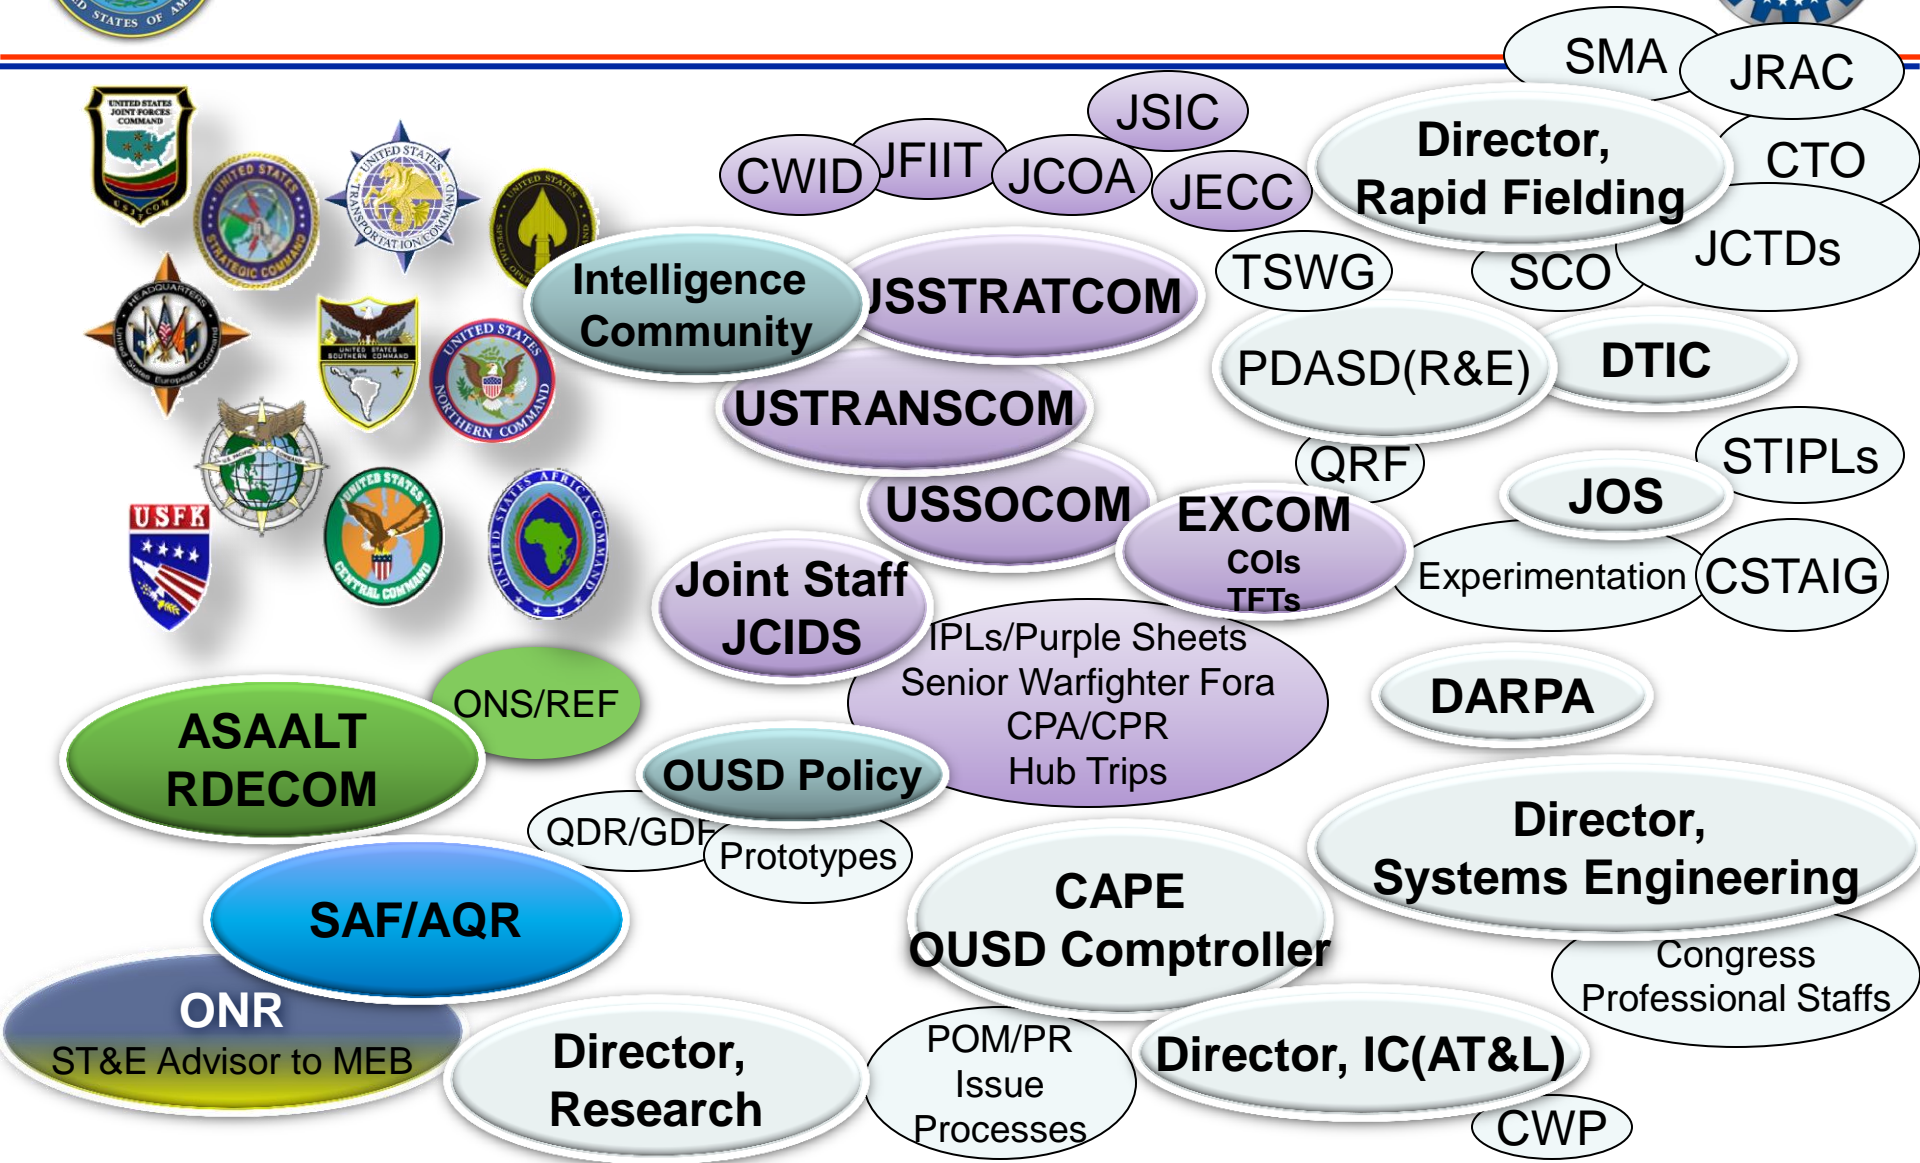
STATES OF AM

SMA
JRAC
JSIC
Director, Rapid Fielding
CTO
CWID
JFIIT
JCOA
JECC
JCTDs
TSWG
SCO
Intelligence Community
USSTRATCOM
PDASD(R&E)
DTIC
USTRANSCOM
QRF
STIPLs
JOS
USSOCOM
EXCOM
COIs
TFTs
Experimentation
CSTAIG
Joint Staff JCIDS
IPLs/Purple Sheets
Senior Warfighter Fora
CPA/CPR
Hub Trips
DARPA
ONS/REF
ASAALT RDECOM
OUSD Policy
Director, Systems Engineering
QDR/GDF
Prototypes
CAPE
OUSD Comptroller
SAF/AQR
Congress Professional Staffs
ONR
ST&E Advisor to MEB
Director, Research
POM/PR Issue Processes
Director, IC(AT&L)
CWP

UNITED STATES JOINT FORCES COMMAND
UNITED STATES STRATEGIC COMMAND
UNITED STATES TRANSPORTATION COMMAND
UNITED STATES SPECIAL OPERATIONS COMMAND
HEADQUARTERS United States European Command
UNITED STATES SOUTHERN COMMAND
UNITED STATES NORTHERN COMMAND
USFK
UNITED STATES CENTRAL COMMAND
UNITED STATES AFRICA COMMAND